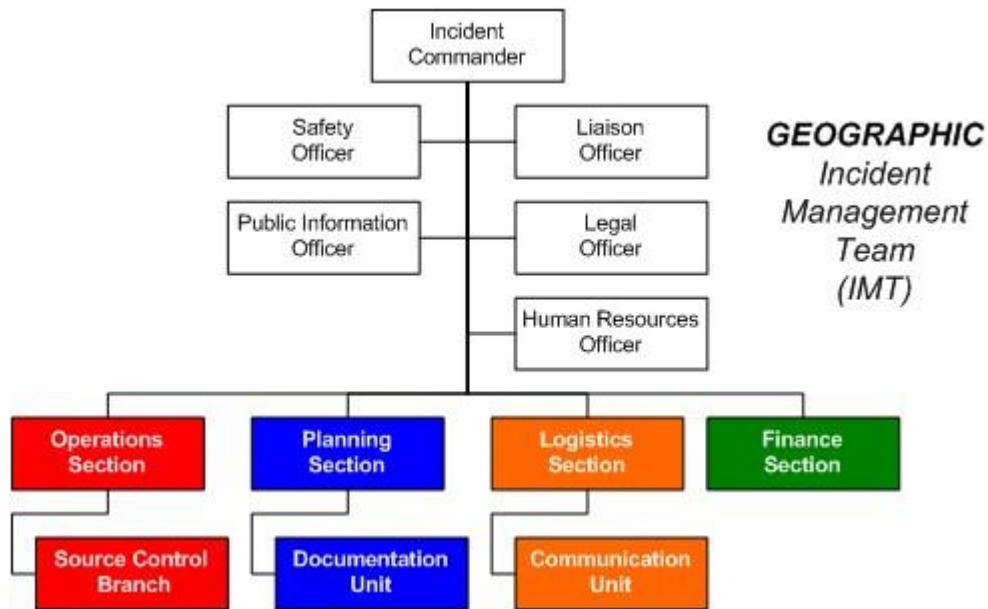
Incident Commander

Safety Officer

Liaison Officer

GEOGRAPHIC Incident Management Team (IMT)

Public Information Officer

Legal Officer

Human Resources Officer

Operations Section

Planning Section

Logistics Section

Finance Section

Source Control Branch

Documentation Unit

Communication Unit